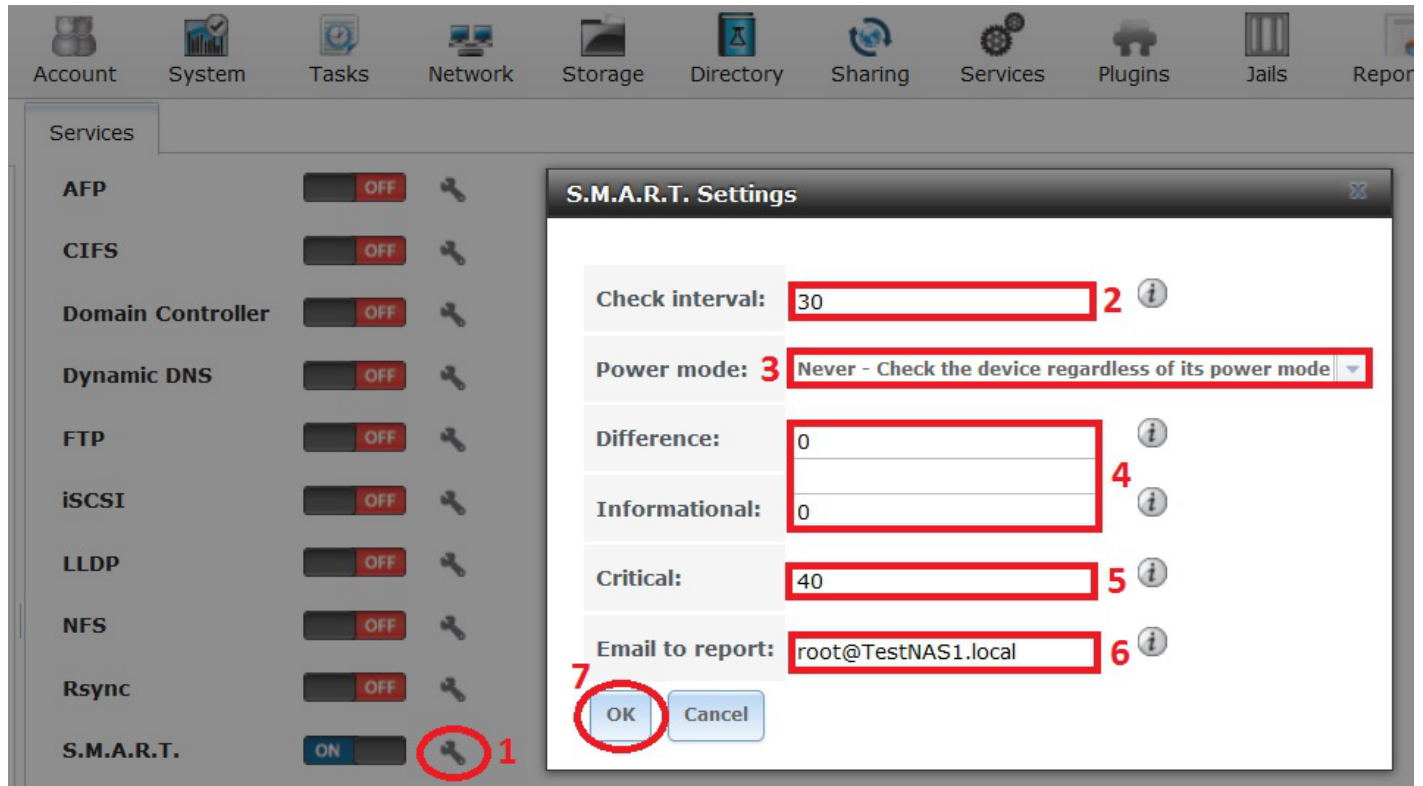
Account System Tasks Network Storage Directory Sharing Services Plugins Jails Repor

Services

AFP OFF
CIFS OFF
Domain Controller OFF
Dynamic DNS OFF
FTP OFF
iSCSI OFF
LLDP OFF
NFS OFF
Rsync OFF
S.M.A.R.T. ON 1

S.M.A.R.T. Settings

Check interval: 30 2
Power mode: 3 Never - Check the device regardless of its power mode
Difference: 0
Informational: 0 4
Critical: 40 5
Email to report: root@TestNAS1.local 6

7
OK Cancel